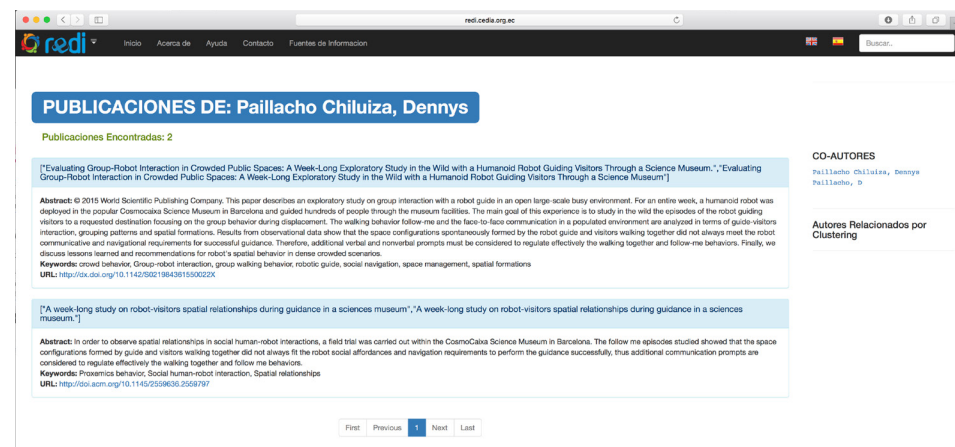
redi.cedia.org.ec

redi

Inicio Acerca de Ayuda Contacto Fuentes de Informacion

Buscar..

PUBLICACIONES DE: Paillacho Chiluiza, Dennys

Publicaciones Encontradas: 2

["Evaluating Group-Robot Interaction in Crowded Public Spaces: A Week-Long Exploratory Study in the Wild with a Humanoid Robot Guiding Visitors Through a Science Museum.","Evaluating Group-Robot Interaction in Crowded Public Spaces: A Week-Long Exploratory Study in the Wild with a Humanoid Robot Guiding Visitors Through a Science Museum"]

Abstract: © 2015 World Scientific Publishing Company. This paper describes an exploratory study on group interaction with a robot guide in an open large-scale busy environment. For an entire week, a humanoid robot was deployed in the popular Cosmocaixa Science Museum in Barcelona and guided hundreds of people through the museum facilities. The main goal of this experience is to study in the wild the episodes of the robot guiding visitors to a requested destination focusing on the group behavior during displacement. The walking behavior follow-me and the face-to-face communication in a populated environment are analyzed in terms of guide-visitors interaction, grouping patterns and spatial formations. Results from observational data show that the space configurations spontaneously formed by the robot guide and visitors walking together did not always meet the robot communicative and navigational requirements for successful guidance. Therefore, additional verbal and nonverbal prompts must be considered to regulate effectively the walking together and follow-me behaviors. Finally, we discuss lessons learned and recommendations for robot's spatial behavior in dense crowded scenarios.
Keywords: crowd behavior, Group-robot interaction, group walking behavior, robotic guide, social navigation, space management, spatial formations
URL: http://dx.doi.org/10.1142/S021984361550022X

["A week-long study on robot-visitors spatial relationships during guidance in a sciences museum","A week-long study on robot-visitors spatial relationships during guidance in a sciences museum."]

Abstract: In order to observe spatial relationships in social human-robot interactions, a field trial was carried out within the CosmoCaixa Science Museum in Barcelona. The follow me episodes studied showed that the space configurations formed by guide and visitors walking together did not always fit the robot social affordances and navigation requirements to perform the guidance successfully, thus additional communication prompts are considered to regulate effectively the walking together and follow me behaviors.
Keywords: Proxemics behavior, Social human-robot interaction, Spatial relationships
URL: http://doi.acm.org/10.1145/2559636.2559797

First Previous 1 Next Last

CO-AUTORES
Paillacho Chiluiza, Dennys
Paillacho, D

Autores Relacionados por Clustering